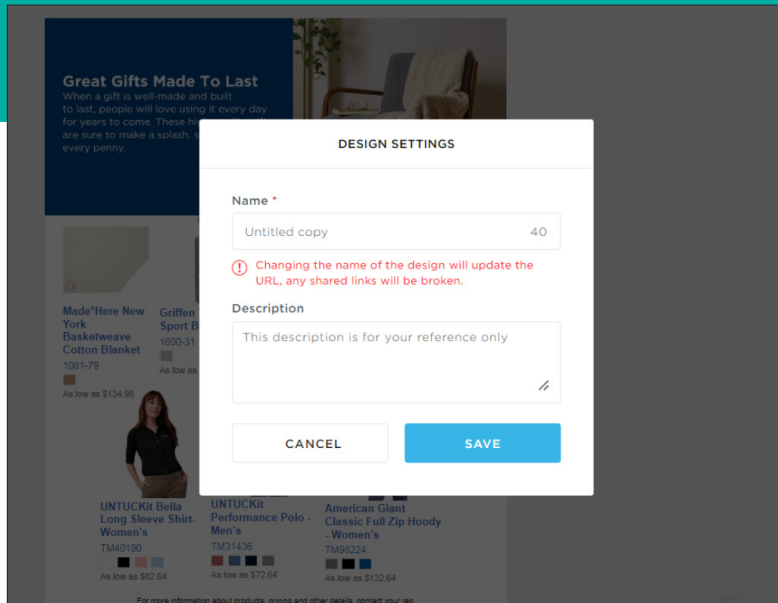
Great Gifts Made To Last
When a gift is well-made and built to last, people will love using it every day for years to come. These hi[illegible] are sure to make a splash, s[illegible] every penny.

Made*Here New York Basketweave Cotton Blanket
1081-79
As low as $134.98

Griffen Sport B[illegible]
1600-31
As low as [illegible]

UNTUCKit Bella Long Sleeve Shirt-Women's
TM40190
As low as $82.64

UNTUCKit Performance Polo - Men's
TM31436
As low as $72.64

American Giant Classic Full Zip Hoody - Women's
TM98224
As low as $132.64

For more information about products, pricing and other details, contact your rep.

DESIGN SETTINGS

Name *

Untitled copy 40

Changing the name of the design will update the URL, any shared links will be broken.

Description

This description is for your reference only

CANCEL

SAVE